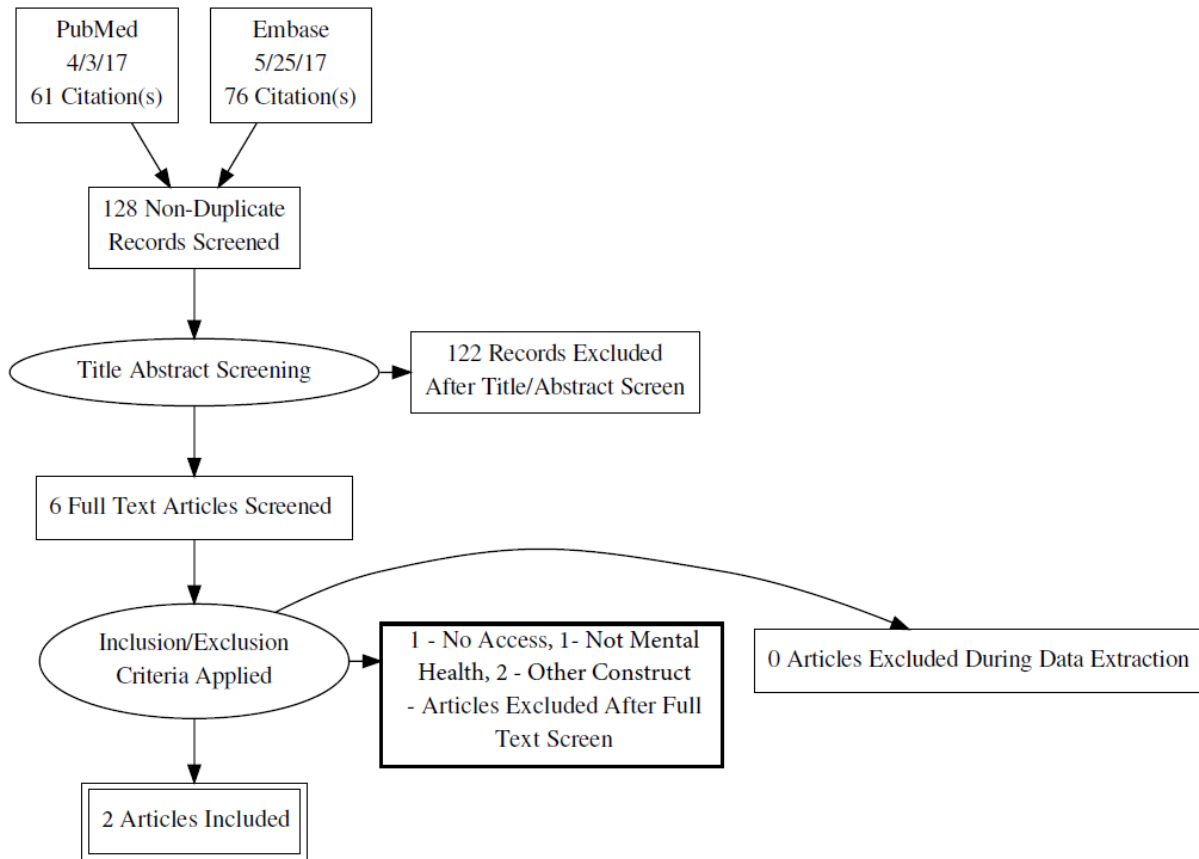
PubMed
4/3/17
61 Citation(s)

Embase
5/25/17
76 Citation(s)

128 Non-Duplicate Records Screened

Title Abstract Screening

122 Records Excluded After Title/Abstract Screen

6 Full Text Articles Screened

Inclusion/Exclusion Criteria Applied

1 - No Access, 1- Not Mental Health, 2 - Other Construct - Articles Excluded After Full Text Screen

0 Articles Excluded During Data Extraction

2 Articles Included